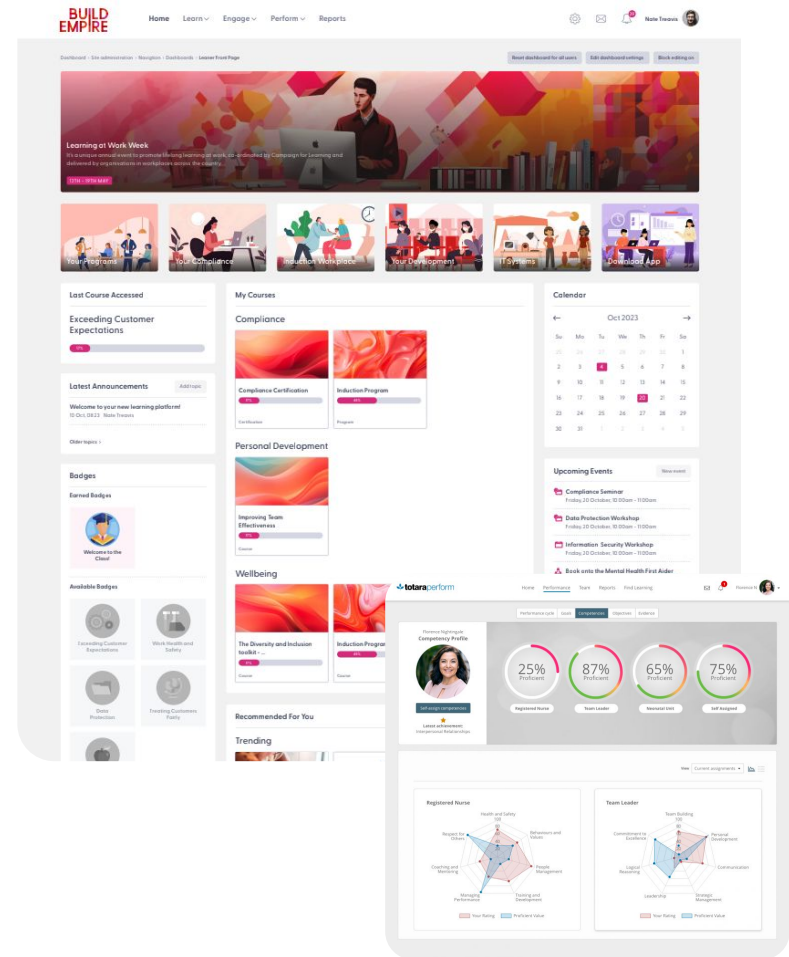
BUILD EMPIRE

Home Learn Engage Perform Reports

Nate Trewis

Dashboard › Site administration › Navigation › Dashboards › Learner Front Page

Reset dashboard for all users Edit dashboard settings Block editing on

Learning at Work Week

It's a unique annual event to promote lifelong learning at work, co-ordinated by Campaign for Learning and delivered by organisations in workplaces across the country.

13TH - 19TH MAY

Your Programs Your Compliance Induction Workplace Your Development IT Systems Download App

Last Course Accessed

Exceeding Customer Expectations

0%

Latest Announcements

Add topic

Welcome to your new learning platform!

13 Oct, 08:23 Nate Trewis

Older topics

Badges

Earned Badges

Welcome to the Class!

Available Badges

Exceeding Customer Expectations

Work Health and Safety

Data Protection

Treating Customers Fairly

My Courses

Compliance

Compliance Certification

0%

Certification

Induction Program

45%

Program

Personal Development

Improving Team Effectiveness

11%

Course

Wellbeing

The Diversity and Inclusion toolkit - ...

8%

Course

Induction Program

45%

Recommended For You

Trending

Calendar

Oct 2023

| Su | Mo | Tu | We | Th | Fr | Sa |
|---|---|---|---|---|---|---|
| 25 | 26 | 27 | 28 | 29 | 30 | 1 |
| 2 | 3 | 4 | 5 | 6 | 7 | 8 |
| 9 | 10 | 11 | 12 | 13 | 14 | 15 |
| 16 | 17 | 18 | 19 | 20 | 21 | 22 |
| 23 | 24 | 25 | 26 | 27 | 28 | 29 |
| 30 | 31 | 1 | 2 | 3 | 4 | 5 |

Upcoming Events

New event

Compliance Seminar

Friday, 20 October, 10:00am » 11:00am

Data Protection Workshop

Friday, 20 October, 10:00am » 11:00am

Information Security Workshop

Friday, 20 October, 10:00am » 11:00am

Book onto the Mental Health First Aider

totaraperform

Home Performance Team Reports Find Learning

Florence N

Performance cycle Goals Competencies Objectives Evidence

Florence Nightingale

Competency Profile

Self-assign competencies

Latest achievement:

Interpersonal Relationships

25% Proficient

Registered Nurse

87% Proficient

Team Leader

65% Proficient

Neonatal Unit

75% Proficient

Self Assigned

View Current assignments

Registered Nurse

Health and Safety

100

Behaviours and Values

People Management

Training and Development

Managing Performance

Coaching and Mentoring

Respect for Others

Your Rating Proficient Value

Team Leader

Team Building

100

Personal Development

Communication

Strategic Management

Leadership

Logical Reasoning

Commitment to Excellence

Your Rating Proficient Value